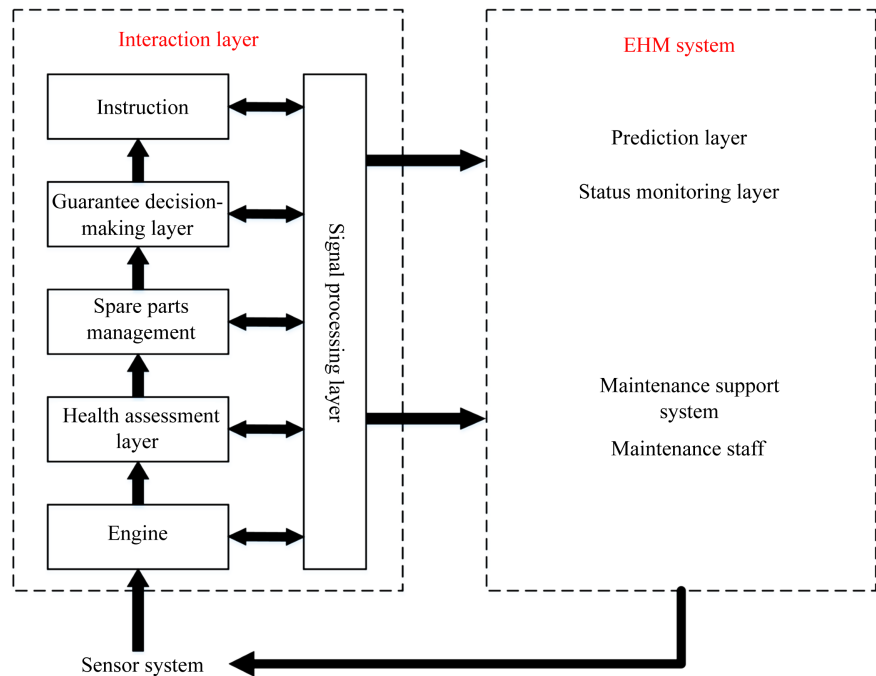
Interaction layer

Instruction

Guarantee decision-making layer

Spare parts management

Health assessment layer

Engine

Signal processing layer

EHM system

Prediction layer

Status monitoring layer

Maintenance support system

Maintenance staff

Sensor system